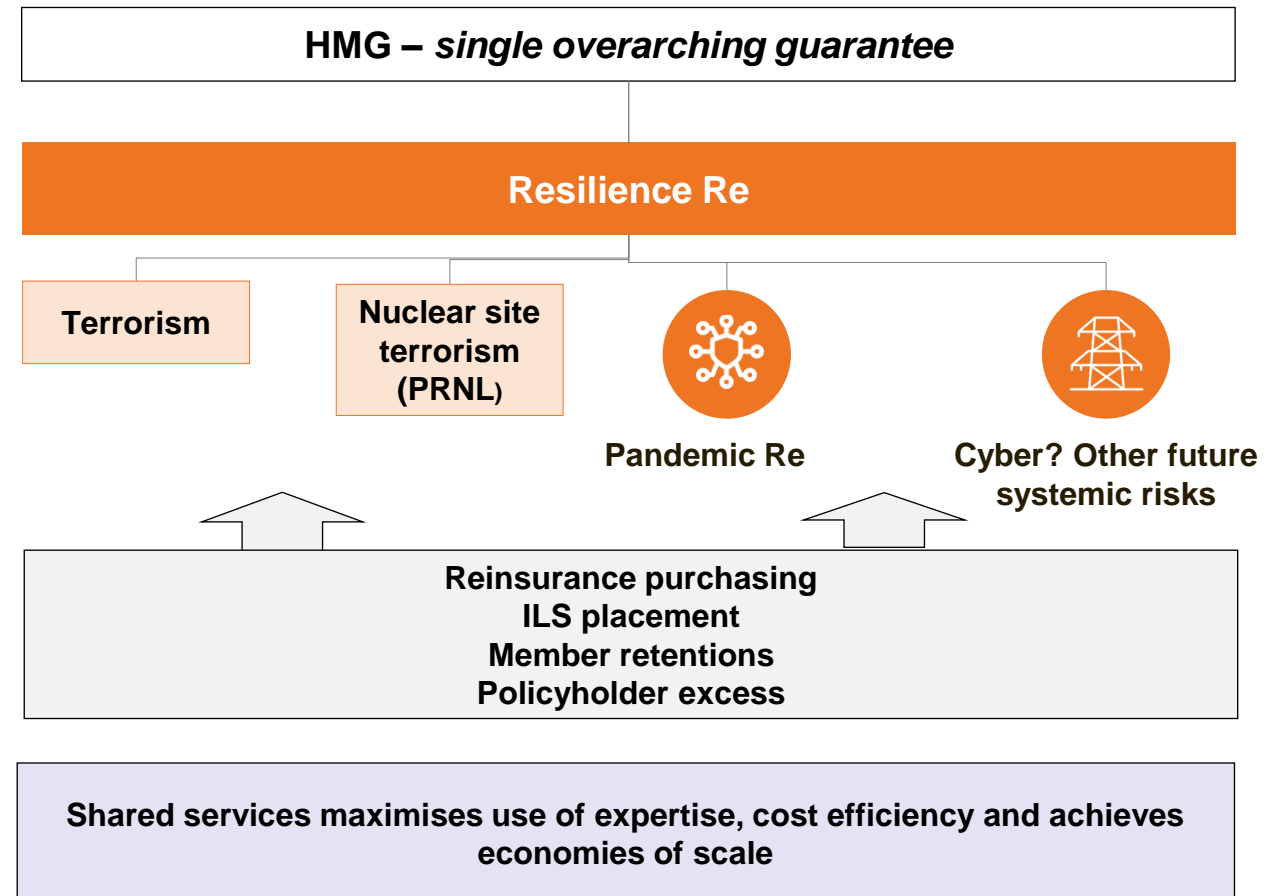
HMG – single overarching guarantee

Resilience Re

Terrorism

Nuclear site terrorism (PRNL)

Pandemic Re

Cyber? Other future systemic risks

Reinsurance purchasing
ILS placement
Member retentions
Policyholder excess

Shared services maximises use of expertise, cost efficiency and achieves economies of scale